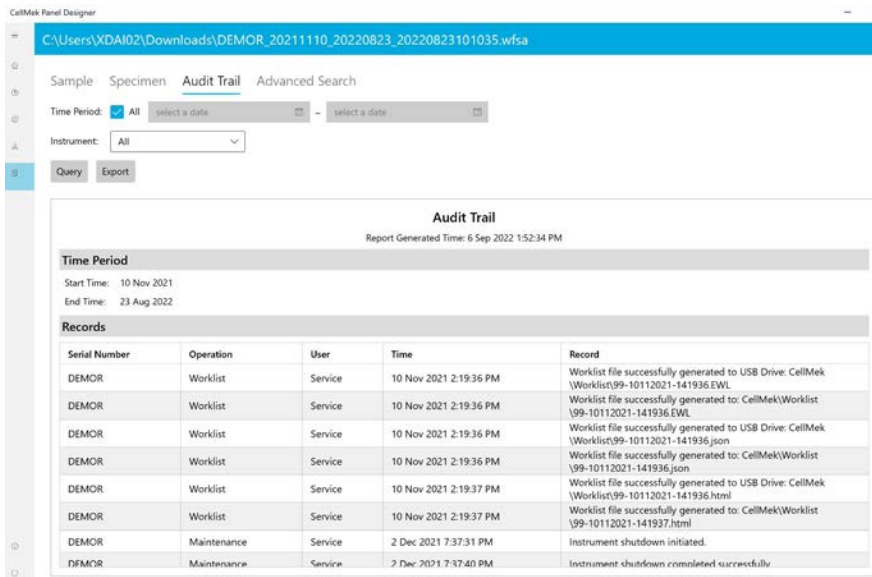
CellMek Panel Designer

C:\Users\XDAI02\Downloads\DEMOR_20211110_20220823_20220823101035.wfsa

Sample Specimen Audit Trail Advanced Search

Time Period: All select a date – select a date

Instrument: All

Query Export

Audit Trail

Report Generated Time: 6 Sep 2022 1:52:34 PM

Time Period

Start Time: 10 Nov 2021

End Time: 23 Aug 2022

Records

| Serial Number | Operation | User | Time | Record |
|---|---|---|---|---|
| DEMOR | Worklist | Service | 10 Nov 2021 2:19:36 PM | Worklist file successfully generated to USB Drive: CellMek \Worklist\99-10112021-141936.EWL |
| DEMOR | Worklist | Service | 10 Nov 2021 2:19:36 PM | Worklist file successfully generated to: CellMek\Worklist \99-10112021-141936.EWL |
| DEMOR | Worklist | Service | 10 Nov 2021 2:19:36 PM | Worklist file successfully generated to USB Drive: CellMek \Worklist\99-10112021-141936.json |
| DEMOR | Worklist | Service | 10 Nov 2021 2:19:36 PM | Worklist file successfully generated to: CellMek\Worklist \99-10112021-141936.json |
| DEMOR | Worklist | Service | 10 Nov 2021 2:19:37 PM | Worklist file successfully generated to USB Drive: CellMek \Worklist\99-10112021-141936.html |
| DEMOR | Worklist | Service | 10 Nov 2021 2:19:37 PM | Worklist file successfully generated to: CellMek\Worklist \99-10112021-141937.html |
| DEMOR | Maintenance | Service | 2 Dec 2021 7:37:31 PM | Instrument shutdown initiated. |
| DEMOR | Maintenance | Service | 2 Dec 2021 7:37:40 PM | Instrument shutdown completed successfully |